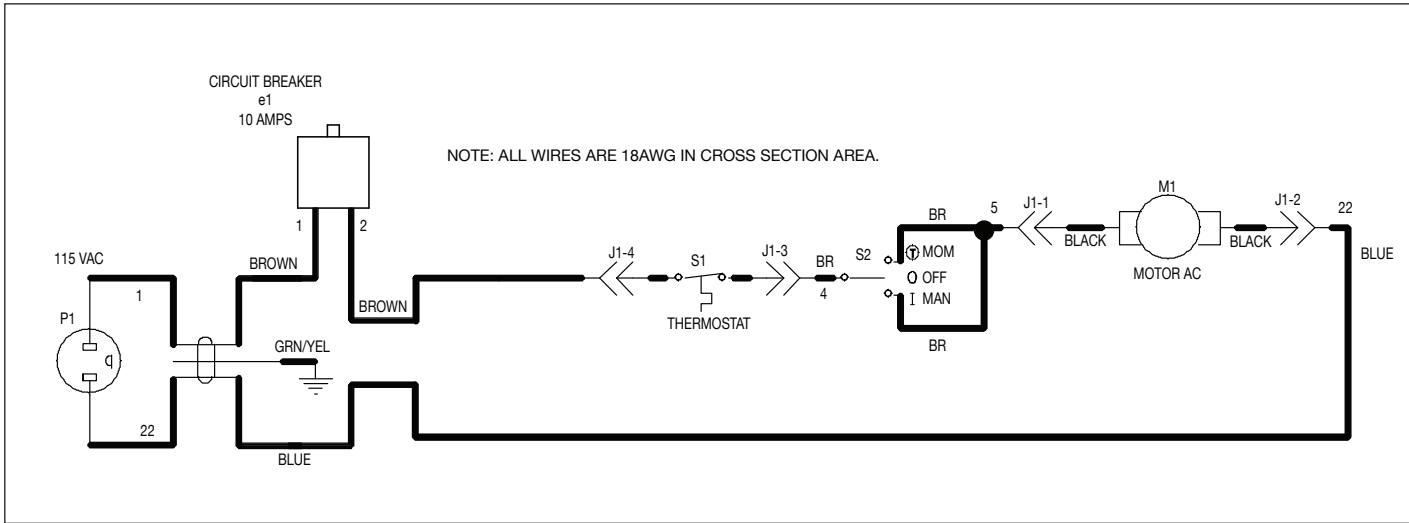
CIRCUIT BREAKER
e1
10 AMPS

NOTE: ALL WIRES ARE 18AWG IN CROSS SECTION AREA.

1
2
BROWN
BROWN
115 VAC
1
P1
22
GRN/YEL
BLUE
J1-4
S1
THERMOSTAT
J1-3
BR
4
S2
BR
MOM
O OFF
I MAN
BR
5
J1-1
BLACK
M1
MOTOR AC
BLACK
J1-2
22
BLUE